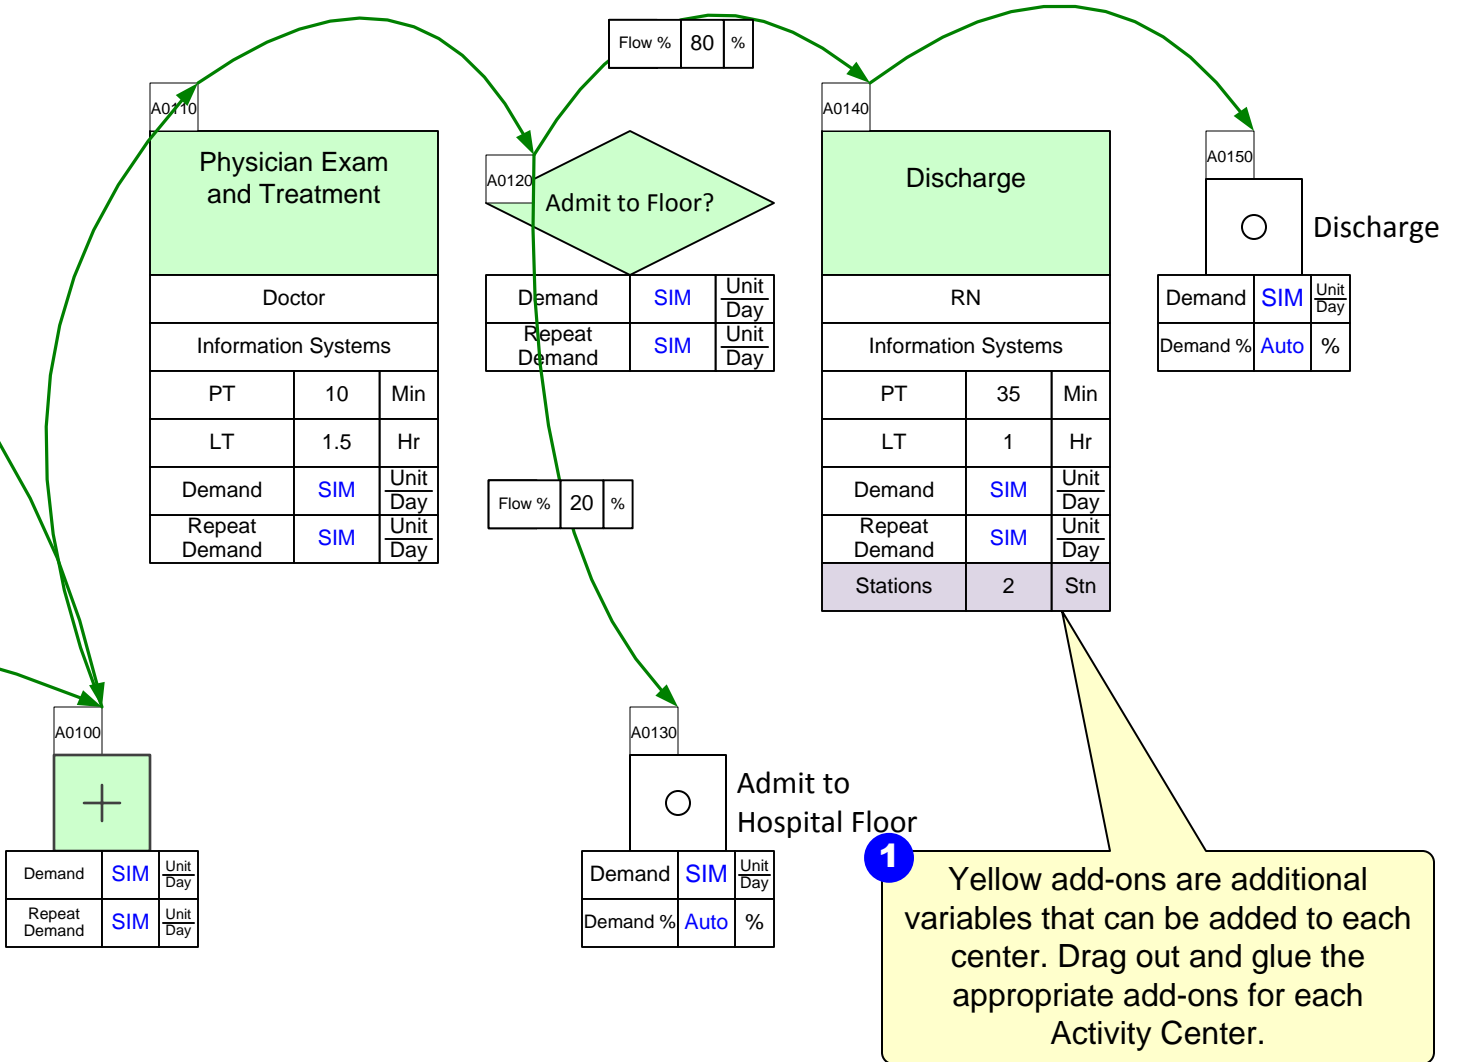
Flow % 80 %

A0110

Physician Exam and Treatment

Doctor

Information Systems

| PT | 10 | Min |
|---|---|---|
| LT | 1.5 | Hr |
| Demand | SIM | Unit/Day |
| Repeat Demand | SIM | Unit/Day |

A0120

Admit to Floor?

| Demand | SIM | Unit/Day |
|---|---|---|
| Repeat Demand | SIM | Unit/Day |

Flow % 20 %

A0140

Discharge

RN

Information Systems

| PT | 35 | Min |
|---|---|---|
| LT | 1 | Hr |
| Demand | SIM | Unit/Day |
| Repeat Demand | SIM | Unit/Day |
| Stations | 2 | Stn |

A0150

Discharge

| Demand | SIM | Unit/Day |
|---|---|---|
| Demand % | Auto | % |

A0100

| Demand | SIM | Unit/Day |
|---|---|---|
| Repeat Demand | SIM | Unit/Day |

A0130

Admit to Hospital Floor

| Demand | SIM | Unit/Day |
|---|---|---|
| Demand % | Auto | % |

1

Yellow add-ons are additional variables that can be added to each center. Drag out and glue the appropriate add-ons for each Activity Center.